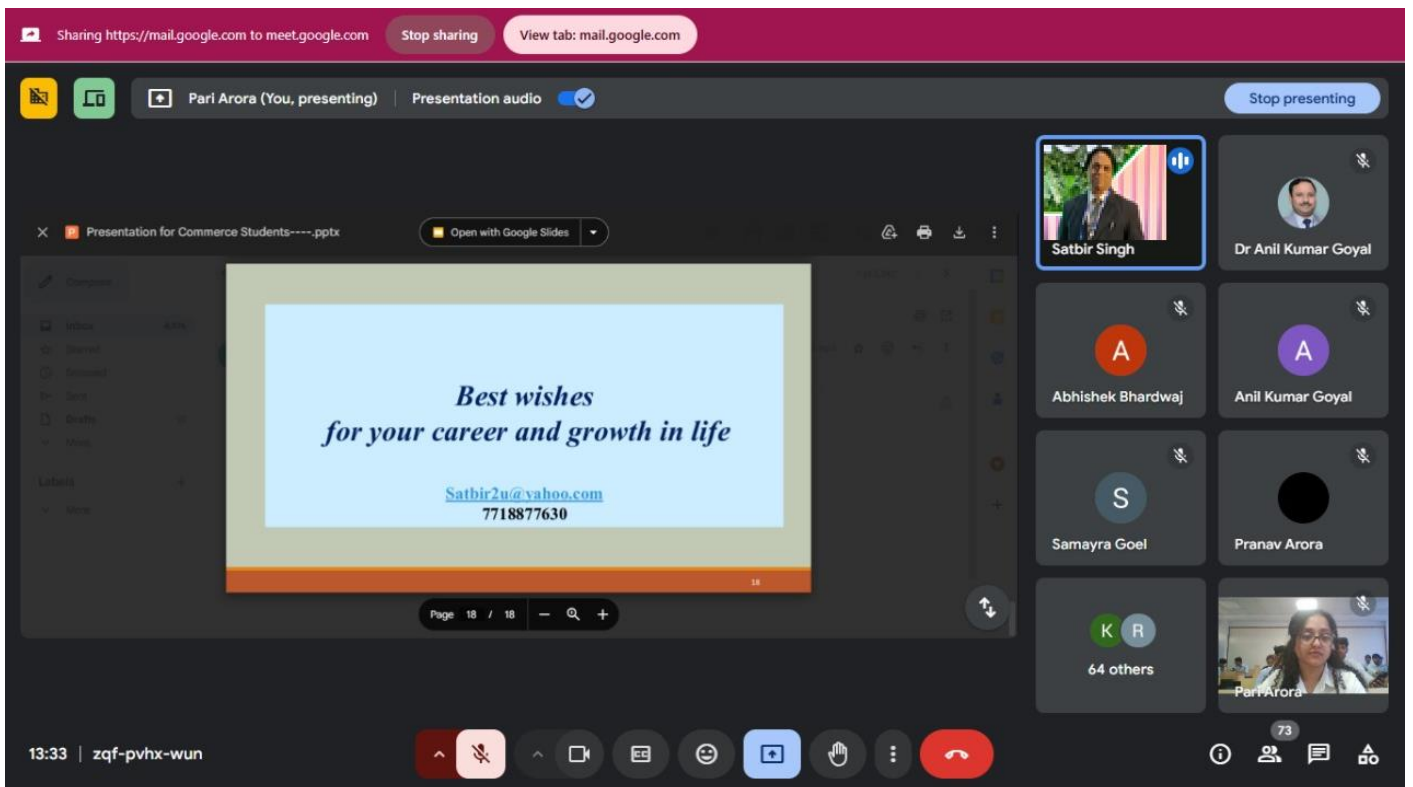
Sharing https://mail.google.com to meet.google.com Stop sharing View tab: mail.google.com

Pari Arora (You, presenting) | Presentation audio

Stop presenting

Presentation for Commerce Students----.pptx

Open with Google Slides

Best wishes
for your career and growth in life

Satbir2u@yahoo.com
7718877630

18

Page 18 / 18

Satbir Singh

Dr Anil Kumar Goyal

A
Abhishek Bhardwaj

A
Anil Kumar Goyal

S
Samayra Goel

Pranav Arora

K R
64 others

Pari Arora

13:33 | zqf-pvhx-wun

73